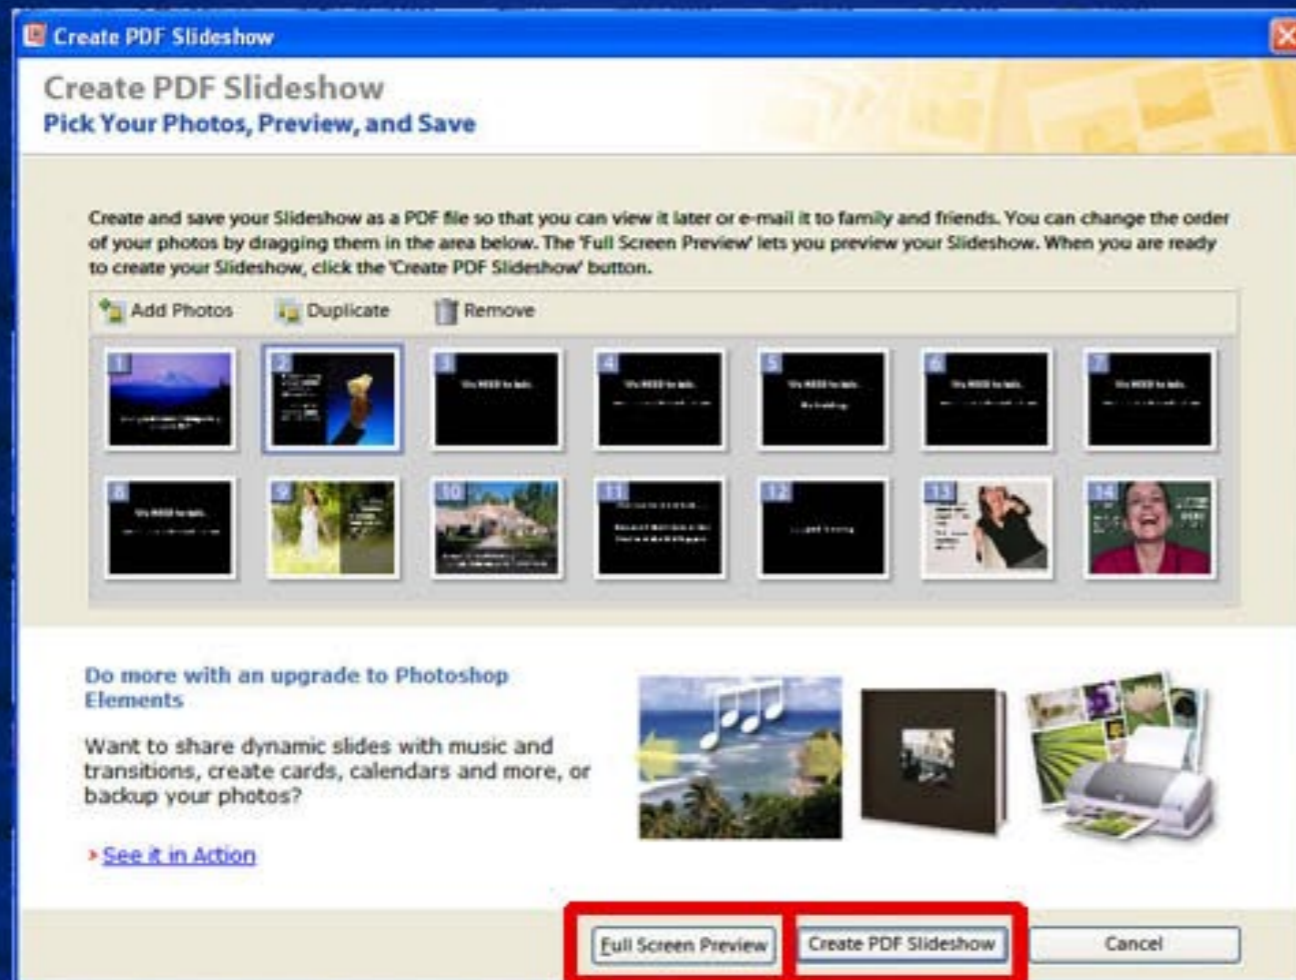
Create PDF Slideshow

Create PDF Slideshow
Pick Your Photos, Preview, and Save

Create and save your Slideshow as a PDF file so that you can view it later or e-mail it to family and friends. You can change the order of your photos by dragging them in the area below. The 'Full Screen Preview' lets you preview your Slideshow. When you are ready to create your Slideshow, click the 'Create PDF Slideshow' button.

Add Photos Duplicate Remove

1 2 3 4 5 6 7
8 9 10 11 12 13 14

Do more with an upgrade to Photoshop Elements

Want to share dynamic slides with music and transitions, create cards, calendars and more, or backup your photos?

› See it in Action

Full Screen Preview Create PDF Slideshow Cancel